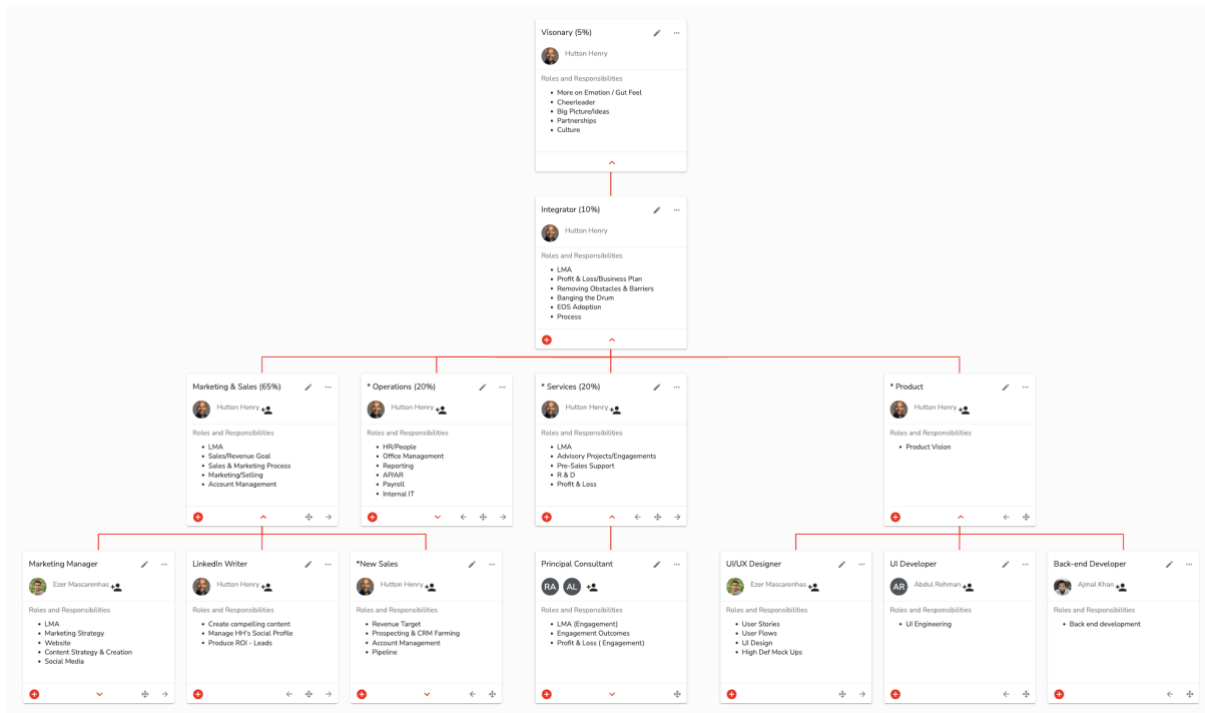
Visonary (5%)
Hutton Henry
Roles and Responsibilities
- More on Emotion / Gut Feel
- Cheerleader
- Big Picture/Ideas
- Partnerships
- Culture

Integrator (10%)
Hutton Henry
Roles and Responsibilities
- LMA
- Profit & Loss/Business Plan
- Removing Obstacles & Barriers
- Banging the Drum
- EOS Adoption
- Process

Marketing & Sales (65%)
Hutton Henry
Roles and Responsibilities
- LMA
- Sales/Revenue Goal
- Sales & Marketing Process
- Marketing/Selling
- Account Management

* Operations (20%)
Hutton Henry
Roles and Responsibilities
- HR/People
- Office Management
- Reporting
- AP/AR
- Payroll
- Internal IT

* Services (20%)
Hutton Henry
Roles and Responsibilities
- LMA
- Advisory Projects/Engagements
- Pre-Sales Support
- R & D
- Profit & Loss

* Product
Hutton Henry
Roles and Responsibilities
- Product Vision

Marketing Manager
Ezer Mascarenhas
Roles and Responsibilities
- LMA
- Marketing Strategy
- Website
- Content Strategy & Creation
- Social Media

LinkedIn Writer
Hutton Henry
Roles and Responsibilities
- Create compelling content
- Manage HH's Social Profile
- Produce ROI - Leads

*New Sales
Hutton Henry
Roles and Responsibilities
- Revenue Target
- Prospecting & CRM Farming
- Account Management
- Pipeline

Principal Consultant
RA AL
Roles and Responsibilities
- LMA (Engagement)
- Engagement Outcomes
- Profit & Loss ( Engagement)

UI/UX Designer
Ezer Mascarenhas
Roles and Responsibilities
- User Stories
- User Flows
- UI Design
- High Def Mock Ups

UI Developer
AR Abdul Rehman
Roles and Responsibilities
- UI Engineering

Back-end Developer
Ajmal Khan
Roles and Responsibilities
- Back end development